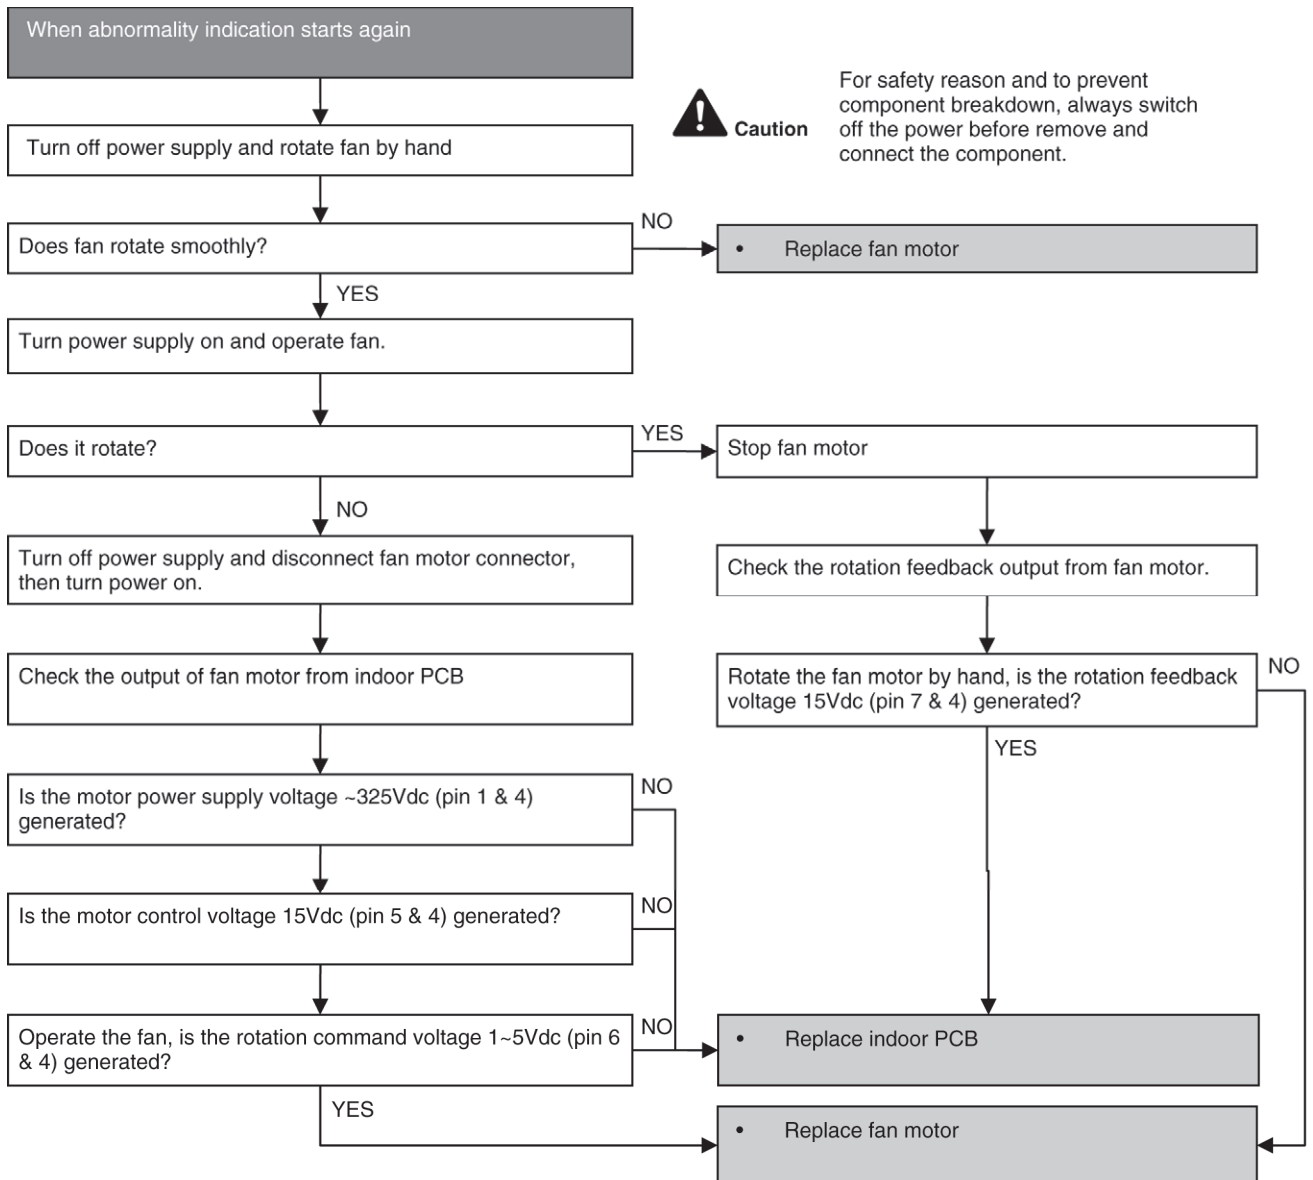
When abnormality indication starts again

Caution

For safety reason and to prevent component breakdown, always switch off the power before remove and connect the component.

Turn off power supply and rotate fan by hand

Does fan rotate smoothly?

NO

• Replace fan motor

YES

Turn power supply on and operate fan.

Does it rotate?

YES

Stop fan motor

NO

Turn off power supply and disconnect fan motor connector, then turn power on.

Check the rotation feedback output from fan motor.

Check the output of fan motor from indoor PCB

Rotate the fan motor by hand, is the rotation feedback voltage 15Vdc (pin 7 & 4) generated?

NO

YES

Is the motor power supply voltage ~325Vdc (pin 1 & 4) generated?

NO

Is the motor control voltage 15Vdc (pin 5 & 4) generated?

NO

Operate the fan, is the rotation command voltage 1~5Vdc (pin 6 & 4) generated?

NO

• Replace indoor PCB

YES

• Replace fan motor